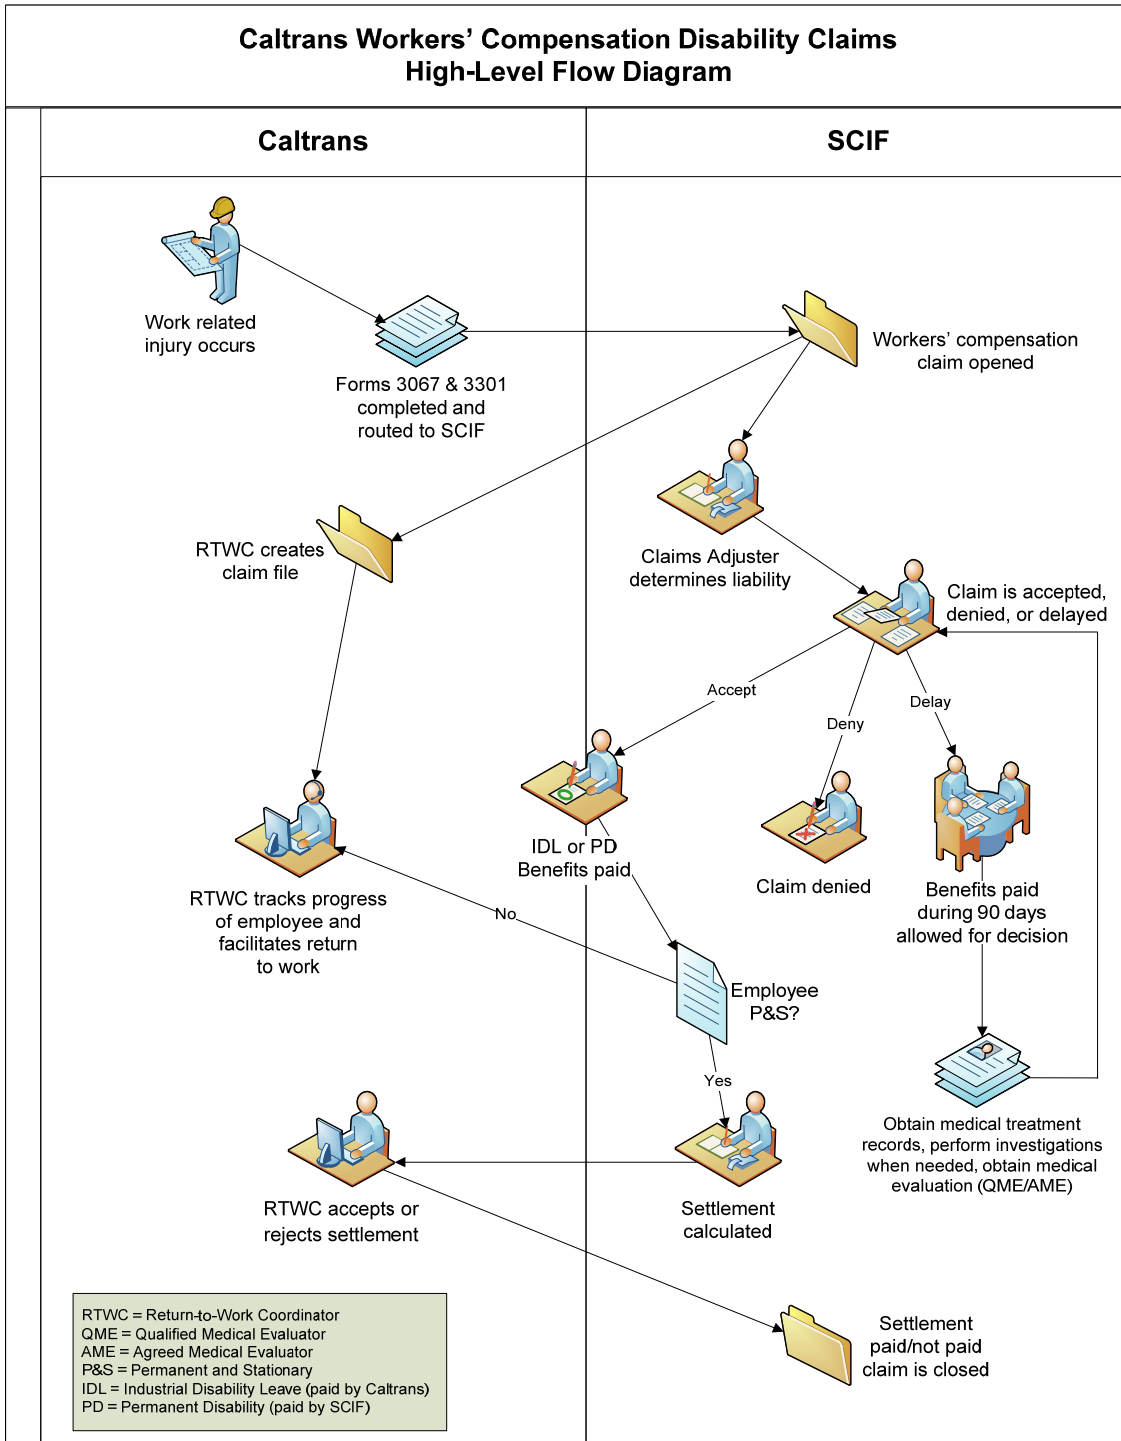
Caltrans Workers' Compensation Disability Claims
High-Level Flow Diagram

Caltrans

SCIF

Work related injury occurs

Forms 3067 & 3301 completed and routed to SCIF

Workers' compensation claim opened

Claims Adjuster determines liability

RTWC creates claim file

Claim is accepted, denied, or delayed

Accept

Deny

Delay

IDL or PD Benefits paid

Claim denied

Benefits paid during 90 days allowed for decision

RTWC tracks progress of employee and facilitates return to work

No

Employee P&S?

Yes

Obtain medical treatment records, perform investigations when needed, obtain medical evaluation (QME/AME)

RTWC accepts or rejects settlement

Settlement calculated

Settlement paid/not paid claim is closed

RTWC = Return-to-Work Coordinator
QME = Qualified Medical Evaluator
AME = Agreed Medical Evaluator
P&S = Permanent and Stationary
IDL = Industrial Disability Leave (paid by Caltrans)
PD = Permanent Disability (paid by SCIF)